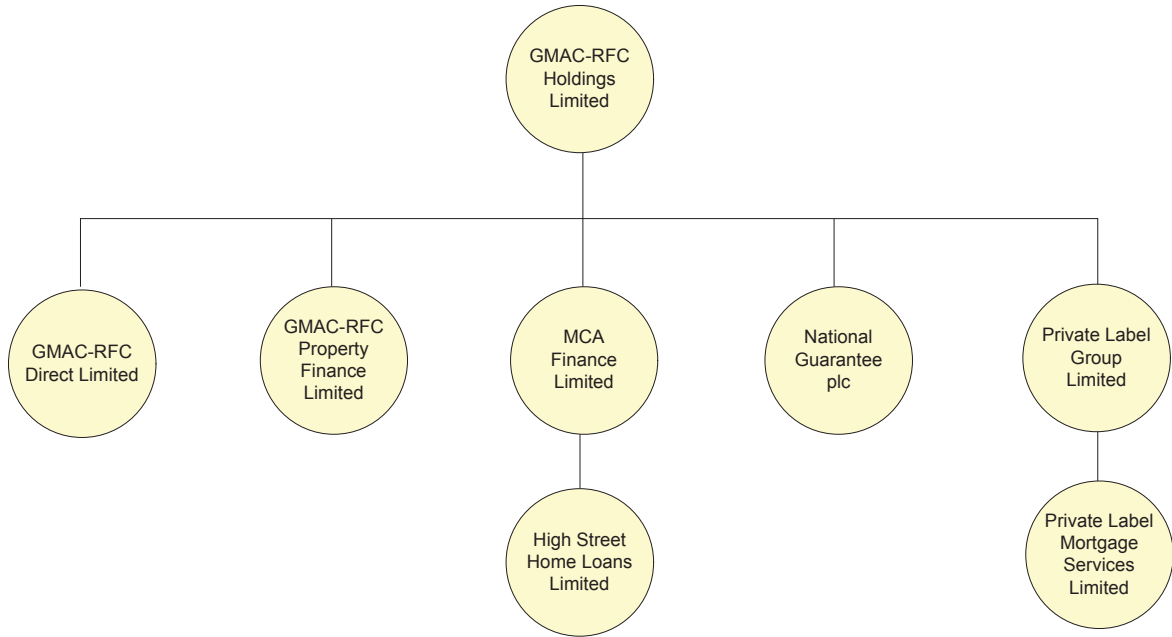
GMAC-RFC Holdings Limited

GMAC-RFC Direct Limited

GMAC-RFC Property Finance Limited

MCA Finance Limited

National Guarantee plc

Private Label Group Limited

High Street Home Loans Limited

Private Label Mortgage Services Limited